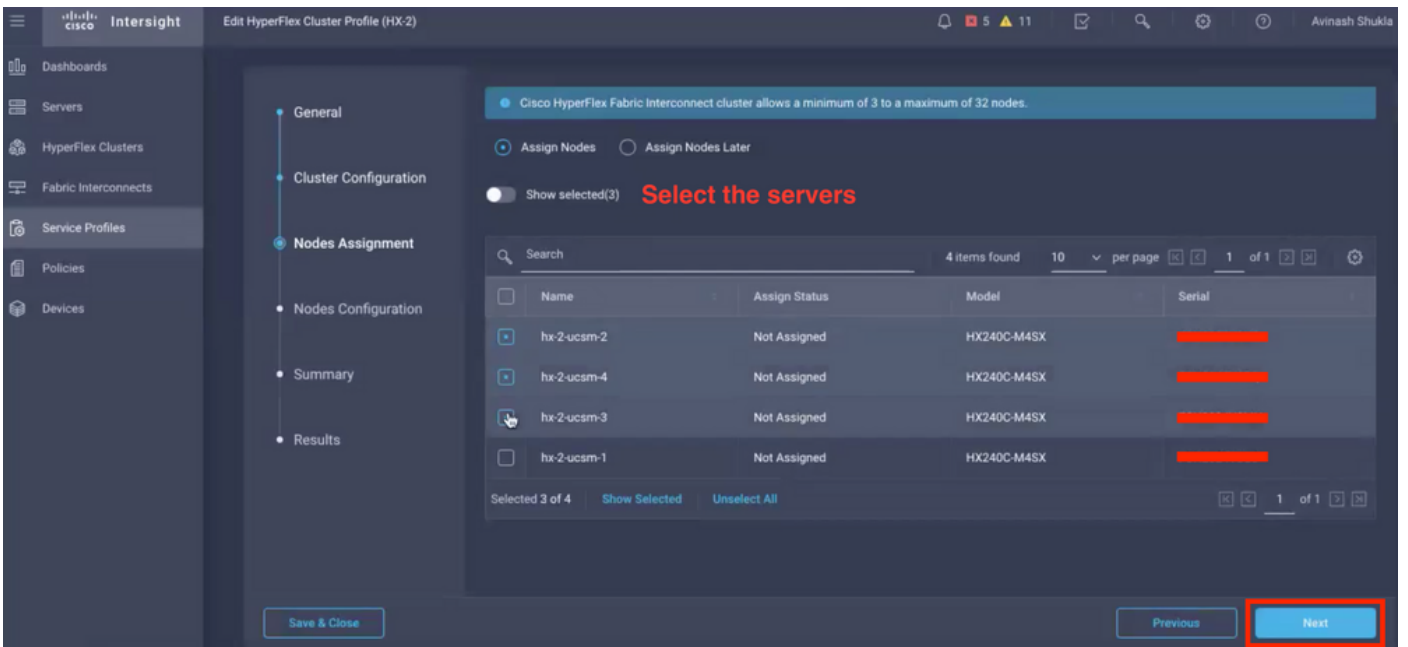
cisco Intersight

Edit HyperFlex Cluster Profile (HX-2)

5 11

Avinash Shukla

Dashboards
Servers
HyperFlex Clusters
Fabric Interconnects
Service Profiles
Policies
Devices

General
Cluster Configuration
Nodes Assignment
Nodes Configuration
Summary
Results

Cisco HyperFlex Fabric Interconnect cluster allows a minimum of 3 to a maximum of 32 nodes.

Assign Nodes Assign Nodes Later

Show selected(3) Select the servers

Search 4 items found 10 per page 1 of 1

| Name | Assign Status | Model | Serial |
|---|---|---|---|
| hx-2-ucsm-2 | Not Assigned | HX240C-M4SX | |
| hx-2-ucsm-4 | Not Assigned | HX240C-M4SX | |
| hx-2-ucsm-3 | Not Assigned | HX240C-M4SX | |
| hx-2-ucsm-1 | Not Assigned | HX240C-M4SX | |

Selected 3 of 4 Show Selected Unselect All 1 of 1

Save & Close

Previous Next